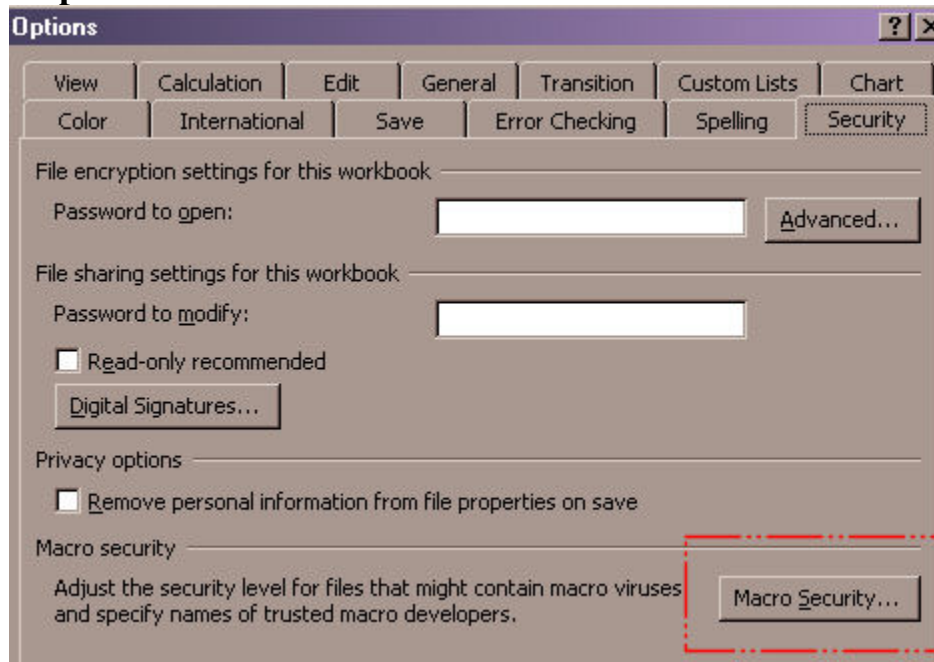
Options

?

View | Calculation | Edit | General | Transition | Custom Lists | Chart

Color | International | Save | Error Checking | Spelling | Security

File encryption settings for this workbook

Password to open:

Advanced...

File sharing settings for this workbook

Password to modify:

Read-only recommended

Digital Signatures...

Privacy options

Remove personal information from file properties on save

Macro security

Adjust the security level for files that might contain macro viruses and specify names of trusted macro developers.

Macro Security...